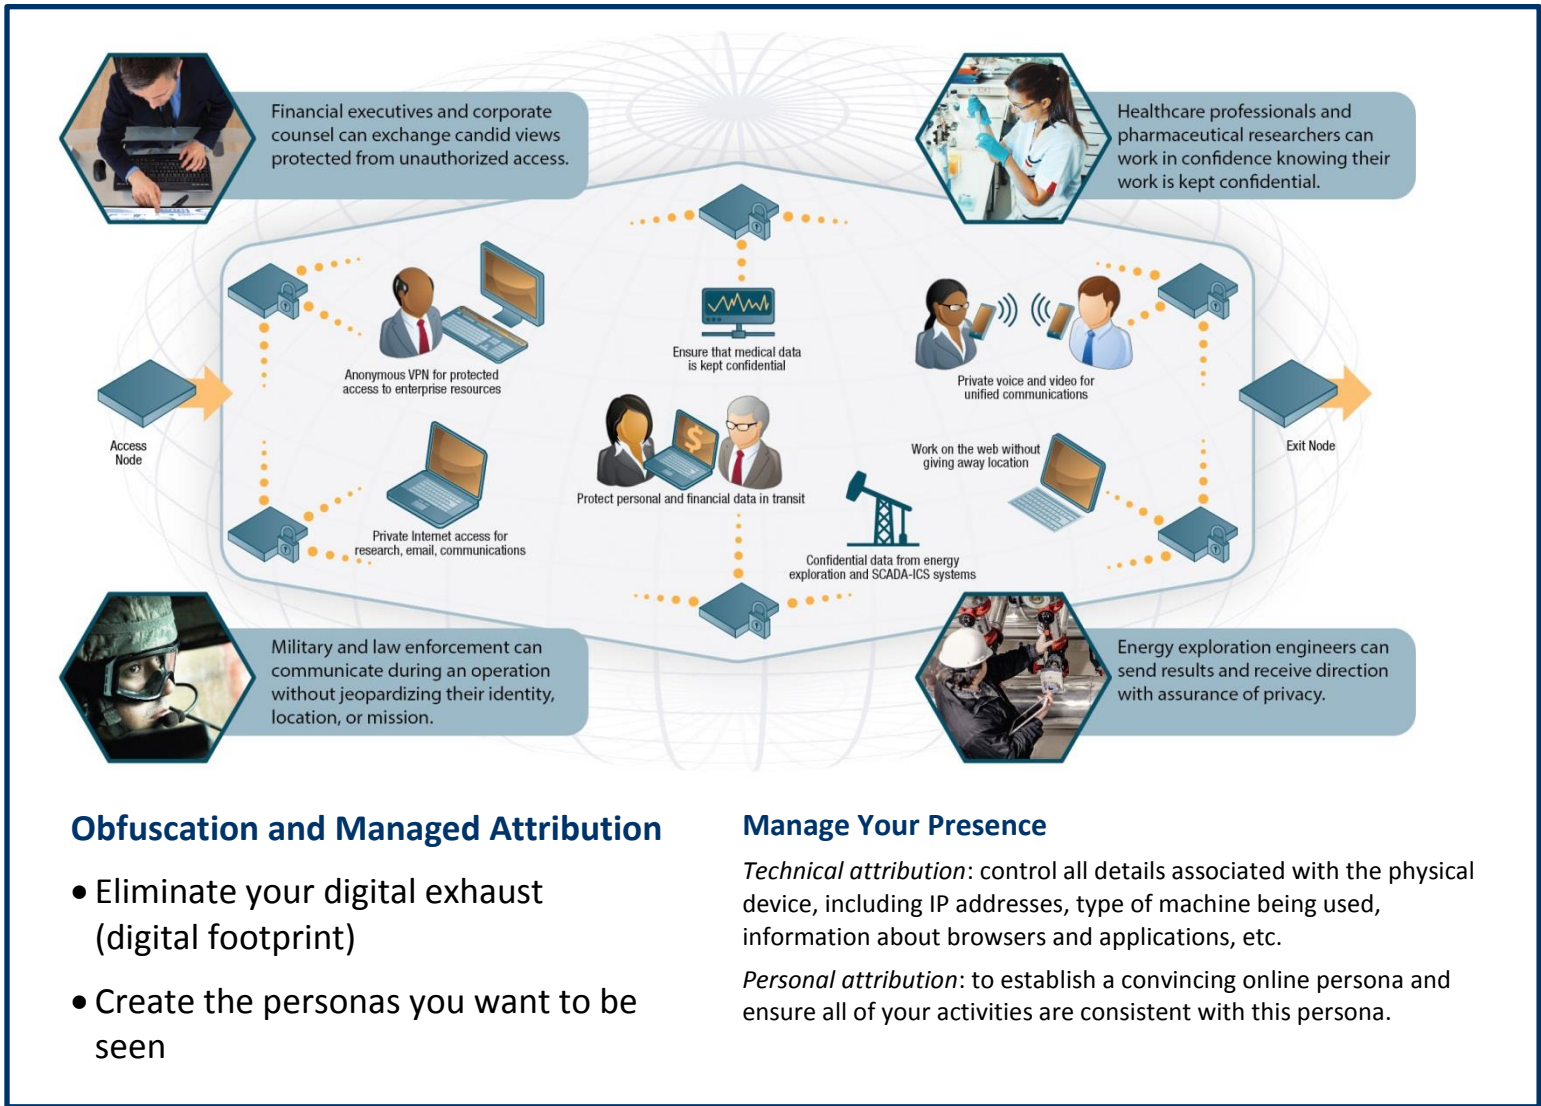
Financial executives and corporate counsel can exchange candid views protected from unauthorized access.

Healthcare professionals and pharmaceutical researchers can work in confidence knowing their work is kept confidential.

Anonymous VPN for protected access to enterprise resources

Ensure that medical data is kept confidential

Private voice and video for unified communications

Access Node

Exit Node

Protect personal and financial data in transit

Work on the web without giving away location

Private Internet access for research, email, communications

Confidential data from energy exploration and SCADA-ICS systems

Military and law enforcement can communicate during an operation without jeopardizing their identity, location, or mission.

Energy exploration engineers can send results and receive direction with assurance of privacy.

Obfuscation and Managed Attribution

• Eliminate your digital exhaust (digital footprint)

• Create the personas you want to be seen

Manage Your Presence

*Technical attribution*: control all details associated with the physical device, including IP addresses, type of machine being used, information about browsers and applications, etc.

*Personal attribution*: to establish a convincing online persona and ensure all of your activities are consistent with this persona.